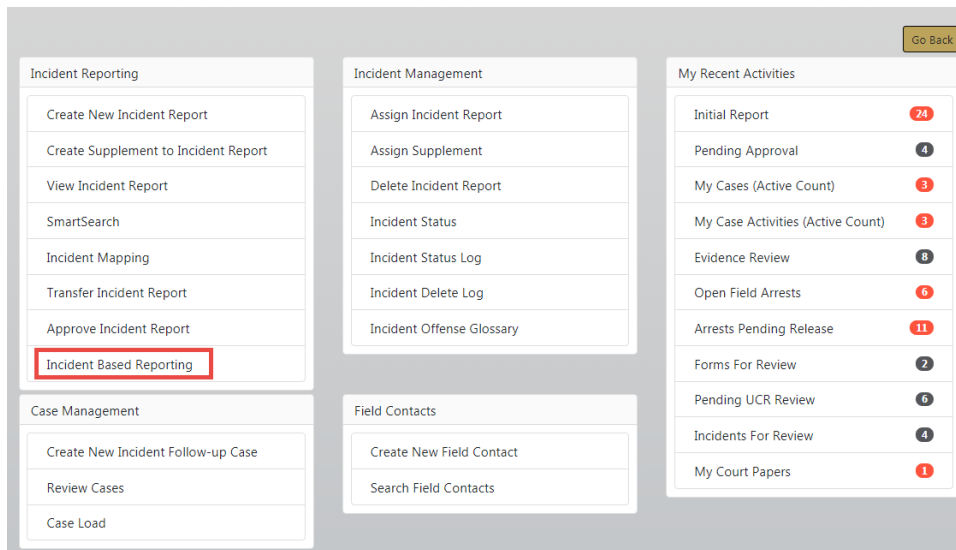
Go Back

Incident Reporting

Create New Incident Report
Create Supplement to Incident Report
View Incident Report
SmartSearch
Incident Mapping
Transfer Incident Report
Approve Incident Report
Incident Based Reporting

Incident Management

Assign Incident Report
Assign Supplement
Delete Incident Report
Incident Status
Incident Status Log
Incident Delete Log
Incident Offense Glossary

My Recent Activities

Initial Report 24
Pending Approval 4
My Cases (Active Count) 3
My Case Activities (Active Count) 3
Evidence Review 8
Open Field Arrests 6
Arrests Pending Release 11
Forms For Review 2
Pending UCR Review 6
Incidents For Review 4
My Court Papers 1

Case Management

Create New Incident Follow-up Case
Review Cases
Case Load

Field Contacts

Create New Field Contact
Search Field Contacts